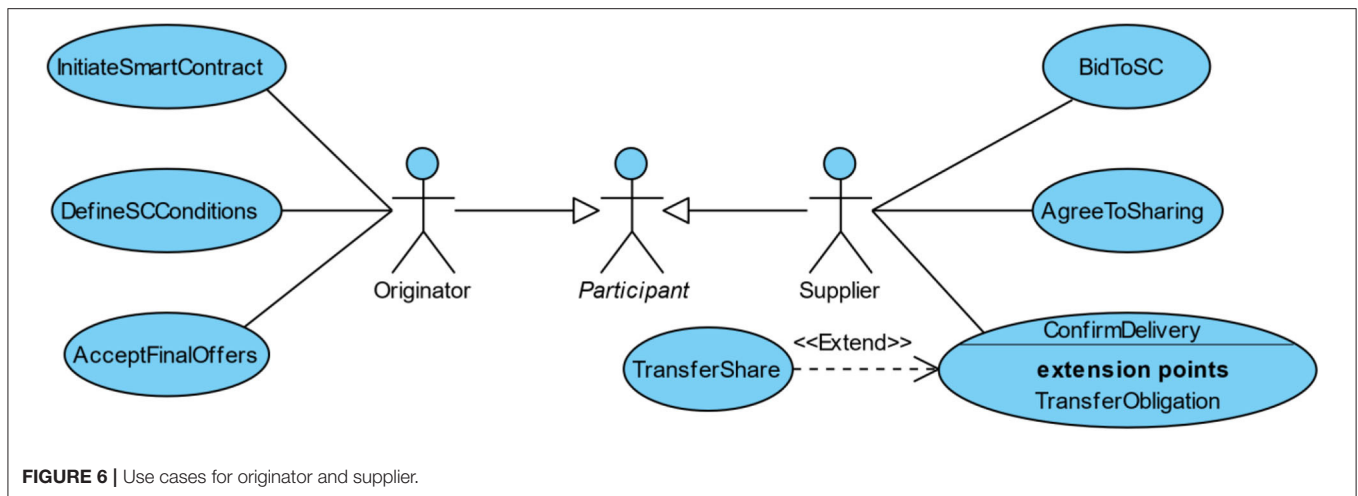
InitiateSmartContract

DefineSCConditions

AcceptFinalOffers

Originator

Participant

Supplier

BidToSC

AgreeToSharing

ConfirmDelivery

extension points

TransferObligation

<<Extend>>

TransferShare

FIGURE 6 | Use cases for originator and supplier.